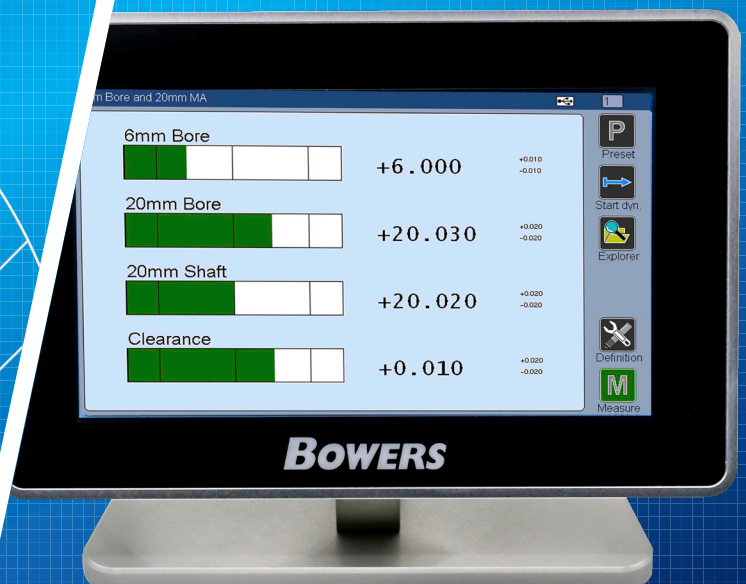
m Bore and 20mm MA

1

6mm Bore
+6.000
+0.010
-0.010

20mm Bore
+20.030
+0.020
-0.020

20mm Shaft
+20.020
+0.020
-0.020

Clearance
+0.010
+0.020
-0.020

P
Preset
Start dyn.
Explorer
Definition
M
Measure

BOWERS